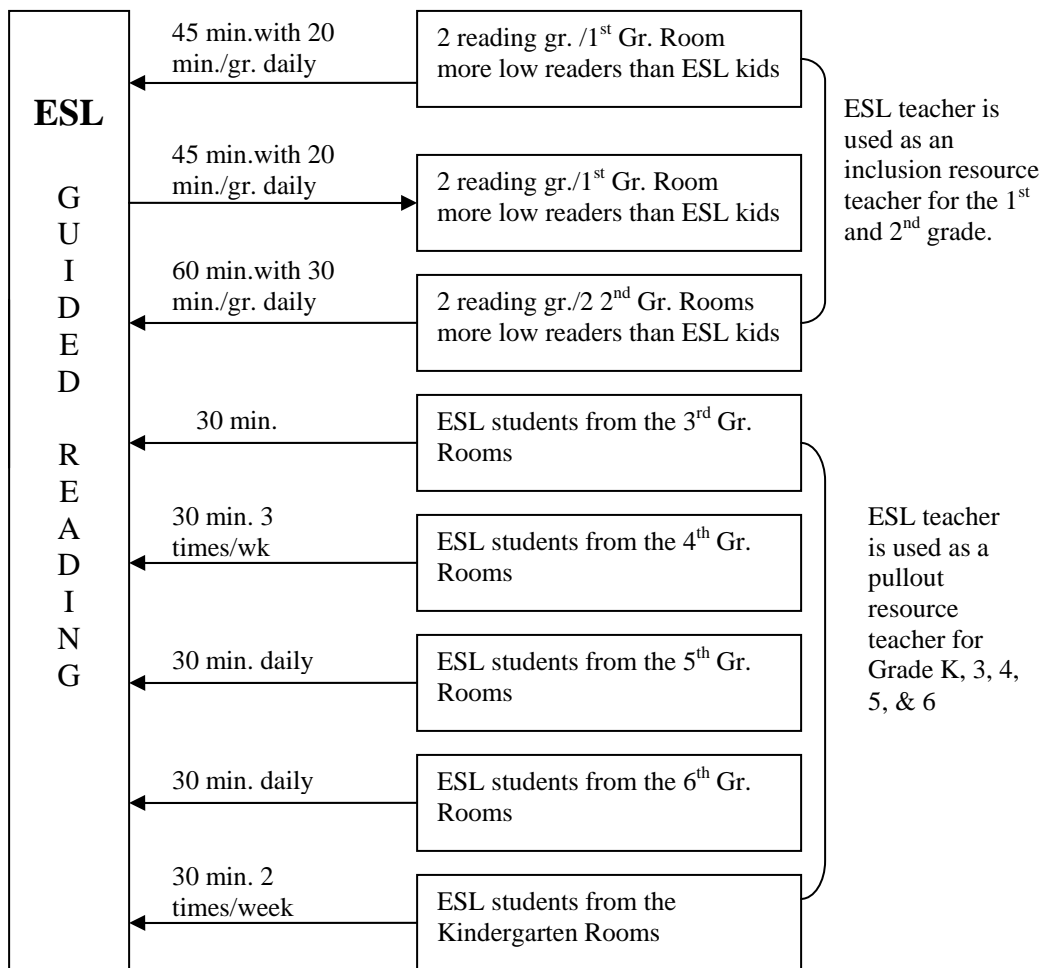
ESL

GUIDED READING

45 min.with 20 min./gr. daily

2 reading gr. /1$^{st}$ Gr. Room more low readers than ESL kids

45 min.with 20 min./gr. daily

2 reading gr./1$^{st}$ Gr. Room more low readers than ESL kids

60 min.with 30 min./gr. daily

2 reading gr./2 2$^{nd}$ Gr. Rooms more low readers than ESL kids

ESL teacher is used as an inclusion resource teacher for the 1$^{st}$ and 2$^{nd}$ grade.

30 min.

ESL students from the 3$^{rd}$ Gr. Rooms

30 min. 3 times/wk

ESL students from the 4$^{th}$ Gr. Rooms

30 min. daily

ESL students from the 5$^{th}$ Gr. Rooms

30 min. daily

ESL students from the 6$^{th}$ Gr. Rooms

30 min. 2 times/week

ESL students from the Kindergarten Rooms

ESL teacher is used as a pullout resource teacher for Grade K, 3, 4, 5, & 6